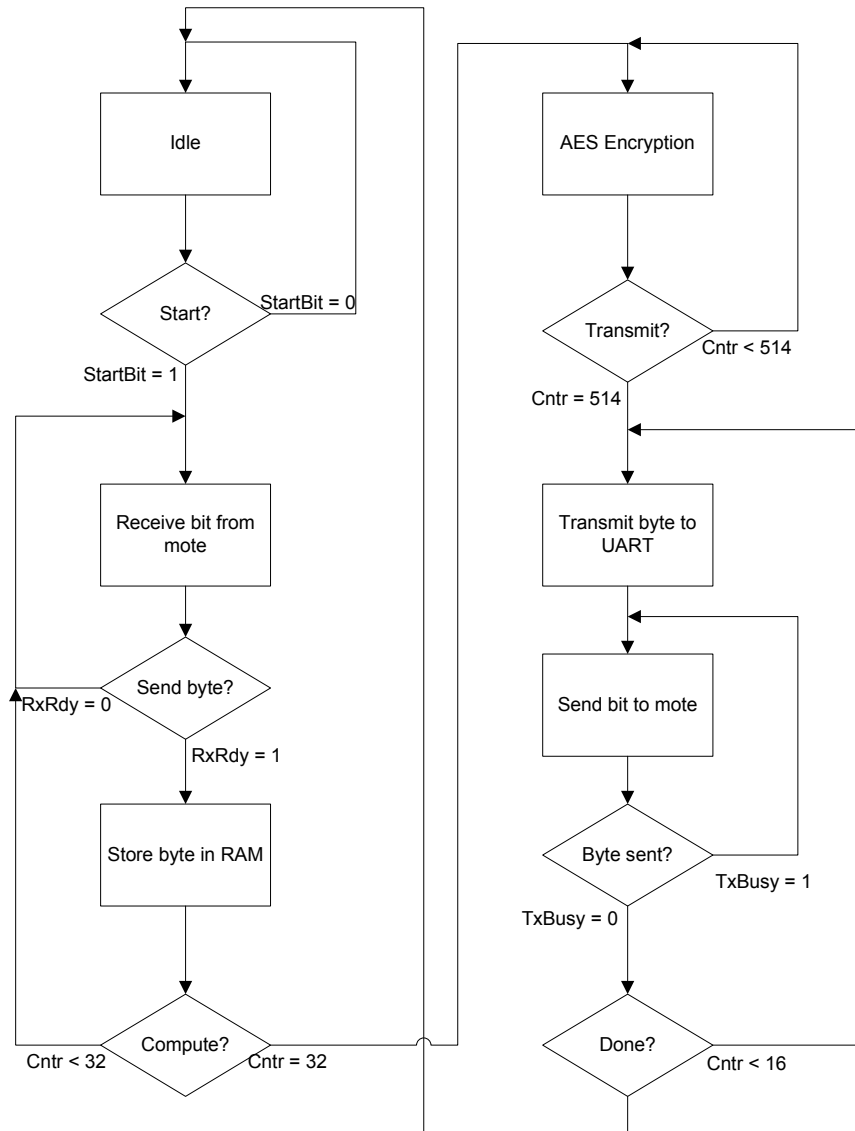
Idle

Start?

StartBit = 0

StartBit = 1

Receive bit from mote

Send byte?

RxRdy = 0

RxRdy = 1

Store byte in RAM

Compute?

Cntr < 32

Cntr = 32

AES Encryption

Transmit?

Cntr < 514

Cntr = 514

Transmit byte to UART

Send bit to mote

Byte sent?

TxBusy = 1

TxBusy = 0

Done?

Cntr < 16